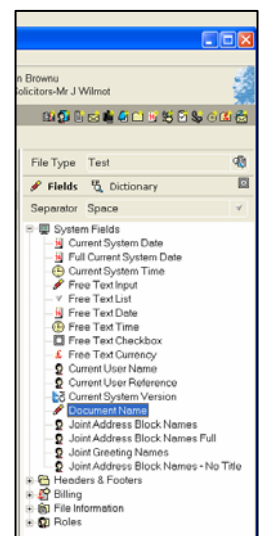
n Brownu
Solicitors-Mr J Wilmot

File Type Test

Fields Dictionary

Separator Space

System Fields
Current System Date
Full Current System Date
Current System Time
Free Text Input
Free Text List
Free Text Date
Free Text Time
Free Text Checkbox
Free Text Currency
Current User Name
Current User Reference
Current System Version
Document Name
Joint Address Block Names
Joint Address Block Names Full
Joint Greeting Names
Joint Address Block Names - No Title
Headers & Footers
Billing
File Information
Roles